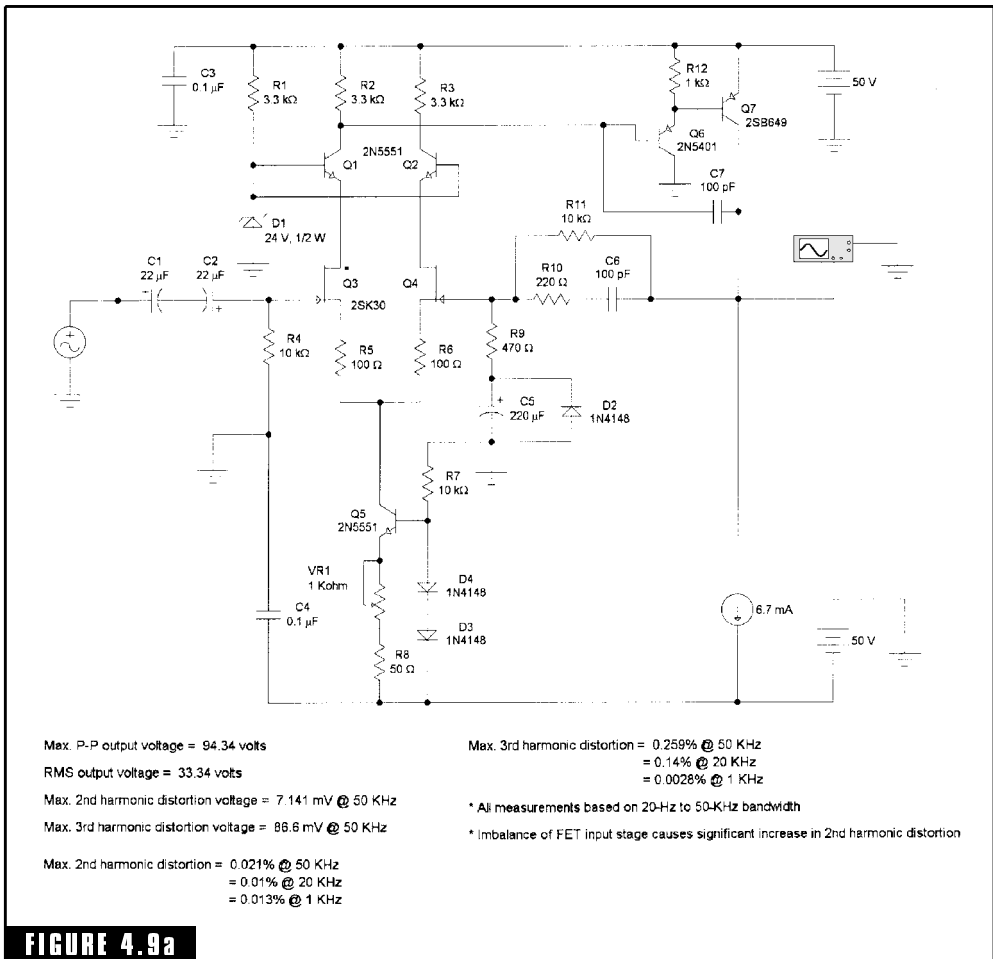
C3
0.1 µF

R1
3.3 kΩ

R2
3.3 kΩ

R3
3.3 kΩ

R12
1 kΩ

Q7
2SB649

50 V

2N5551

Q1

Q2

Q6
2N5401

C7
100 pF

D1
24 V, 1/2 W

R11
10 kΩ

C1
22 µF

C2
22 µF

Q3
2SK30

Q4

R10
220 Ω

C6
100 pF

R4
10 kΩ

R5
100 Ω

R6
100 Ω

R9
470 Ω

C5
220 µF

D2
1N4148

R7
10 kΩ

Q5
2N5551

VR1
1 Kohm

D4
1N4148

C4
0.1 µF

D3
1N4148

R8
50 Ω

6.7 mA

50 V

Max. P-P output voltage = 94.34 volts

RMS output voltage = 33.34 volts

Max. 2nd harmonic distortion voltage = 7.141 mV @ 50 KHz

Max. 3rd harmonic distortion voltage = 86.6 mV @ 50 KHz

Max. 2nd harmonic distortion = 0.021% @ 50 KHz
= 0.01% @ 20 KHz
= 0.013% @ 1 KHz

Max. 3rd harmonic distortion = 0.259% @ 50 KHz
= 0.14% @ 20 KHz
= 0.0028% @ 1 KHz

* All measurements based on 20-Hz to 50-KHz bandwidth

* Imbalance of FET input stage causes significant increase in 2nd harmonic distortion

FIGURE 4.9a